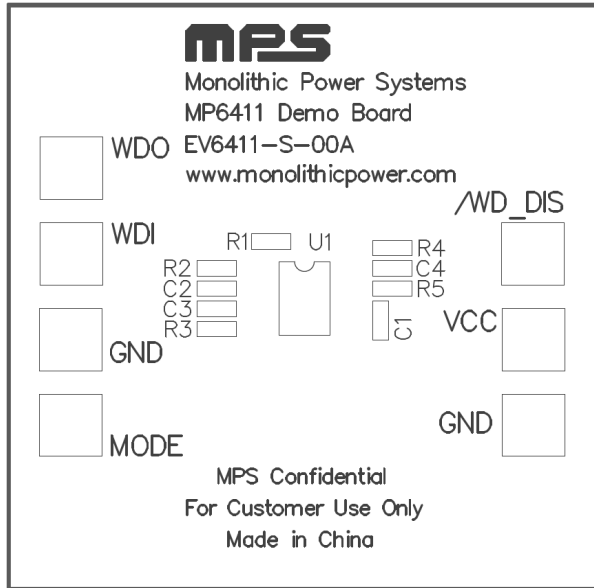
MPS

Monolithic Power Systems
MP6411 Demo Board
EV6411-S-00A
www.monolithicpower.com

WDO

/WD_DIS

WDI

R1 U1

R4
R2
C4
C2
R5
C3
R3
C1

VCC

GND

GND

MODE

MPS Confidential
For Customer Use Only
Made in China